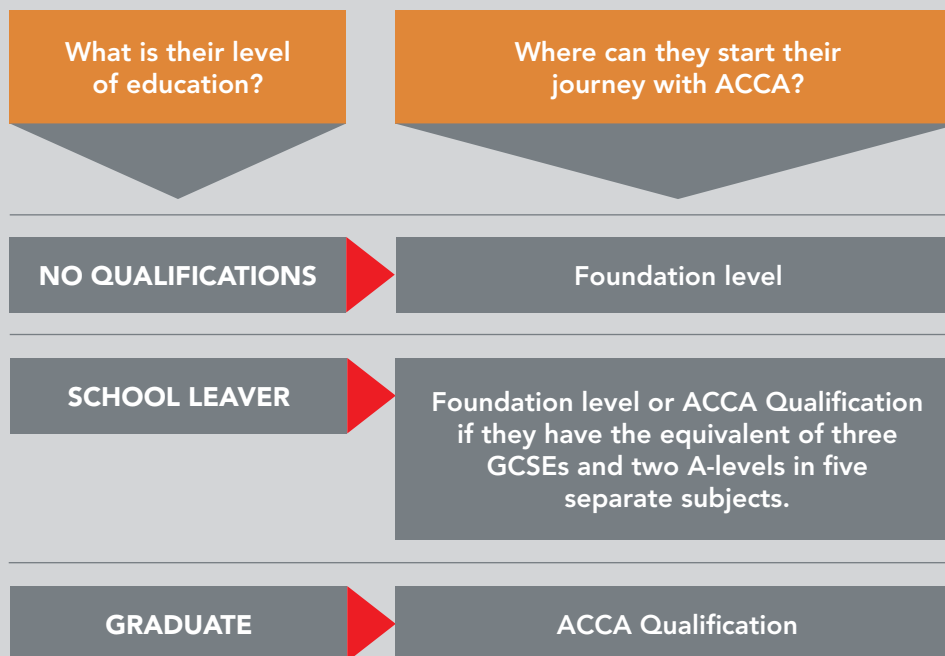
What is their level of education?

Where can they start their journey with ACCA?

NO QUALIFICATIONS

Foundation level

SCHOOL LEAVER

Foundation level or ACCA Qualification if they have the equivalent of three GCSEs and two A-levels in five separate subjects.

GRADUATE

ACCA Qualification